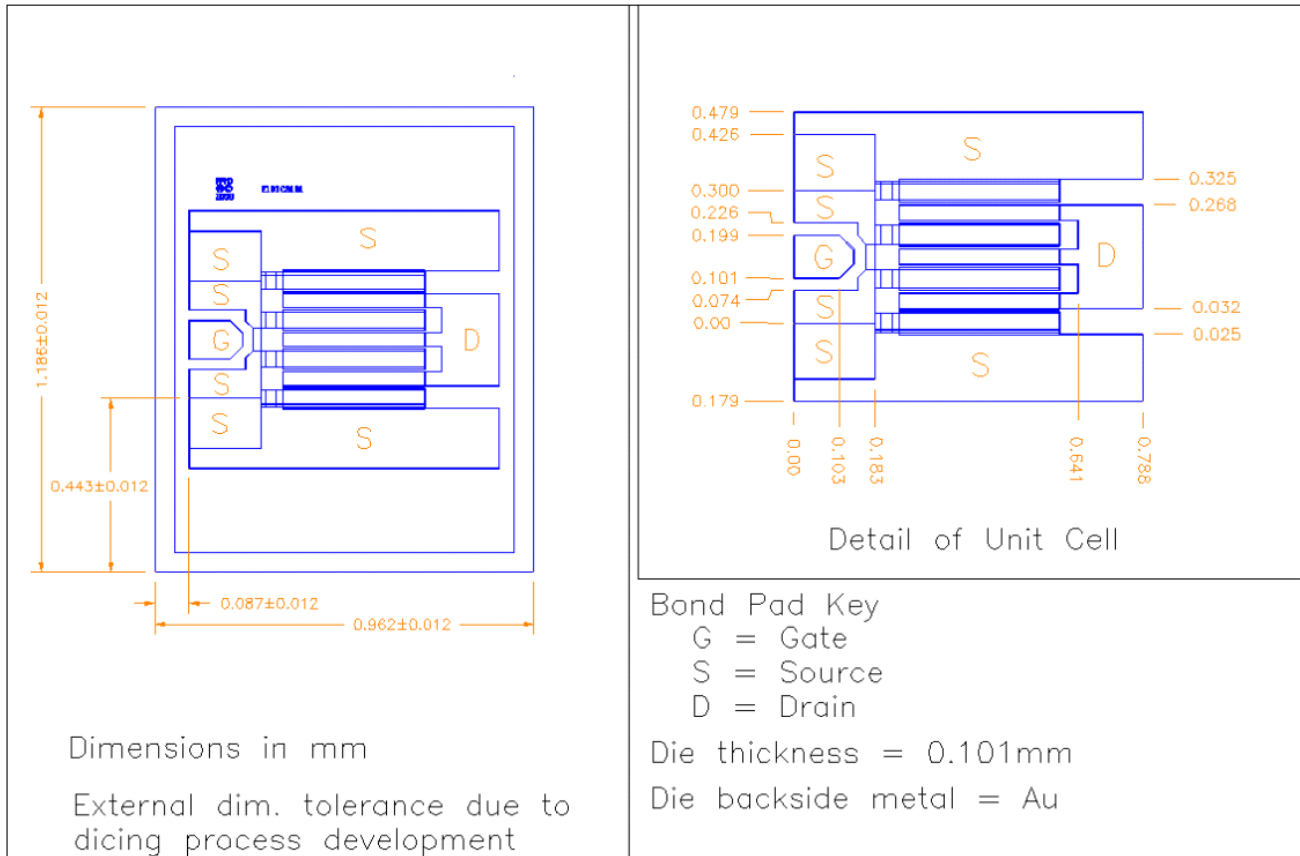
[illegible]

S

S

S

G

S

S

S

D

1.186±0.012

0.443±0.012

0.087±0.012

0.962±0.012

Dimensions in mm

External dim. tolerance due to dicing process development

0.479
0.426
0.300
0.226
0.199
0.101
0.074
0.00
0.179

S

S

S

G

S

S

S

D

0.325
0.268
0.032
0.025

0.00
0.103
0.183
0.641
0.788

Detail of Unit Cell

Bond Pad Key
G = Gate
S = Source
D = Drain

Die thickness = 0.101mm

Die backside metal = Au